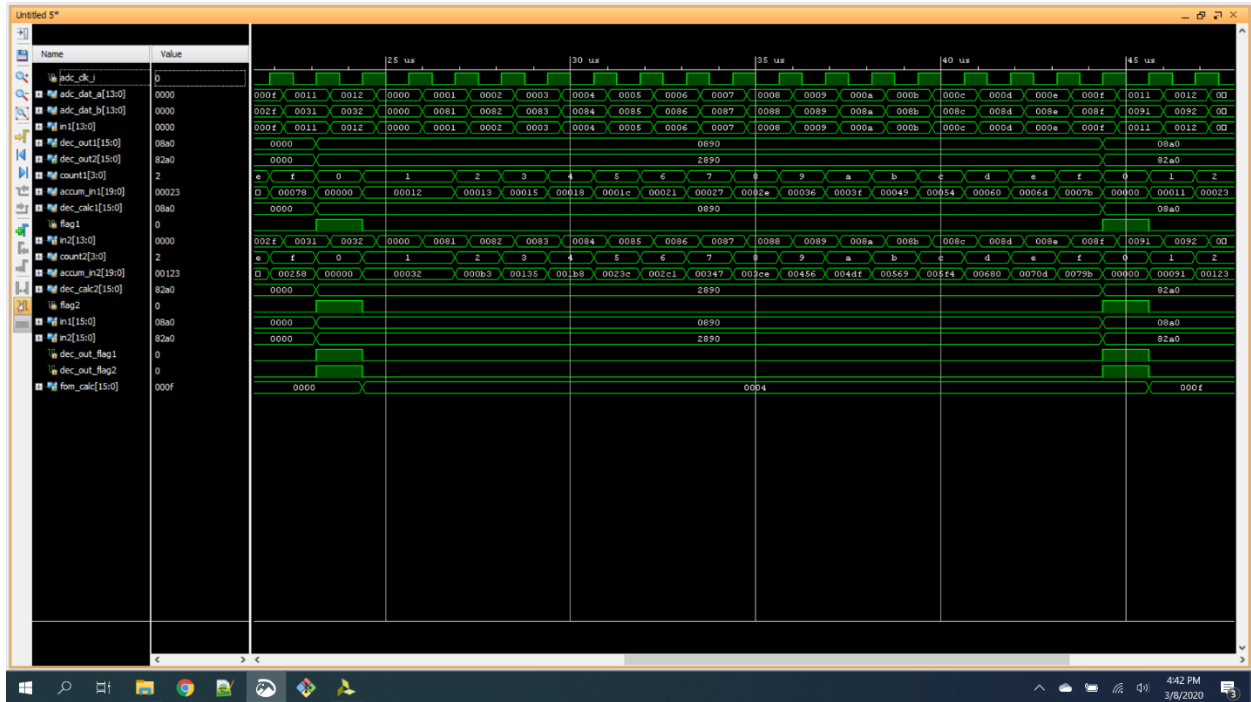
Untitled 5*

| Name | Value |
|---|---|
| adc_clk_i | 0 |
| adc_dat_a[13:0] | 0000 |
| adc_dat_b[13:0] | 0000 |
| in1[13:0] | 0000 |
| dec_out1[15:0] | 08a0 |
| dec_out2[15:0] | 82a0 |
| count1[3:0] | 2 |
| accum_in1[19:0] | 00023 |
| dec_calc1[15:0] | 08a0 |
| flag1 | 0 |
| in2[13:0] | 0000 |
| count2[3:0] | 2 |
| accum_in2[19:0] | 00123 |
| dec_calc2[15:0] | 82a0 |
| flag2 | 0 |
| in1[15:0] | 08a0 |
| in2[15:0] | 82a0 |
| dec_out_flag1 | 0 |
| dec_out_flag2 | 0 |
| fom_calc[15:0] | 000f |

25 us 30 us 35 us 40 us 45 us

000f 0011 0012 0000 0001 0002 0003 0004 0005 0006 0007 0008 0009 000a 000b 000c 000d 000e 000f 0011 0012 00

002f 0031 0032 0000 0081 0082 0083 0084 0085 0086 0087 0088 0089 008a 008b 008c 008d 008e 008f 0091 0092 00

000f 0011 0012 0000 0001 0002 0003 0004 0005 0006 0007 0008 0009 000a 000b 000c 000d 000e 000f 0011 0012 00

0000 0890 08a0

0000 2890 82a0

e f 0 1 2 3 4 5 6 7 8 9 a b c d e f 0 1 2

0 00078 00000 00012 00013 00015 00018 0001c 00021 00027 0002e 00036 0003f 00049 00054 00060 0006d 0007b 00000 00011 00023

0000 0890 08a0

002f 0031 0032 0000 0081 0082 0083 0084 0085 0086 0087 0088 0089 008a 008b 008c 008d 008e 008f 0091 0092 00

e f 0 1 2 3 4 5 6 7 8 9 a b c d e f 0 1 2

0 00258 00000 00032 000b3 00135 001b8 0023c 002c1 00347 003ce 00456 004df 00569 005f4 00680 0070d 0079b 00000 00091 00123

0000 2890 82a0

0000 0890 08a0

0000 2890 82a0

0000 0004 000f

4:42 PM
3/8/2020